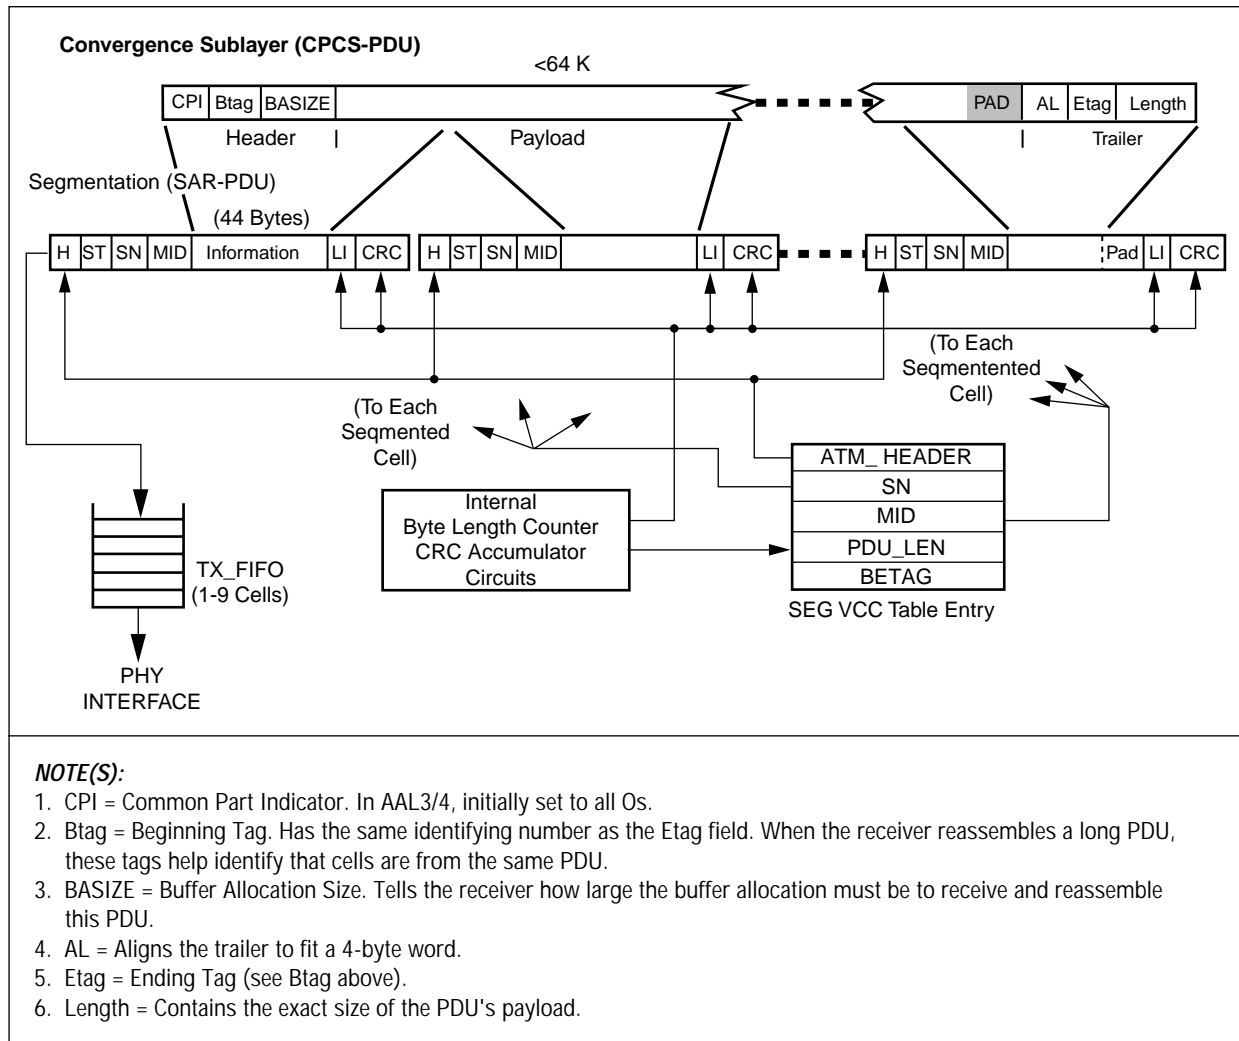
Convergence Sublayer (CPCS-PDU)

<64 K

| CPI | Btag | BASIZE |

| PAD | AL | Etag | Length |

Header

Payload

Trailer

Segmentation (SAR-PDU)

(44 Bytes)

| H | ST | SN | MID | Information | LI | CRC |

| H | ST | SN | MID | | LI | CRC |

| H | ST | SN | MID | | Pad | LI | CRC |

(To Each Seqmentented Cell)

(To Each Seqmented Cell)

ATM_ HEADER

SN

MID

PDU_LEN

BETAG

SEG VCC Table Entry

Internal Byte Length Counter CRC Accumulator Circuits

TX_FIFO (1-9 Cells)

PHY INTERFACE

NOTE(S):
1. CPI = Common Part Indicator. In AAL3/4, initially set to all Os.
2. Btag = Beginning Tag. Has the same identifying number as the Etag field. When the receiver reassembles a long PDU, these tags help identify that cells are from the same PDU.
3. BASIZE = Buffer Allocation Size. Tells the receiver how large the buffer allocation must be to receive and reassemble this PDU.
4. AL = Aligns the trailer to fit a 4-byte word.
5. Etag = Ending Tag (see Btag above).
6. Length = Contains the exact size of the PDU's payload.